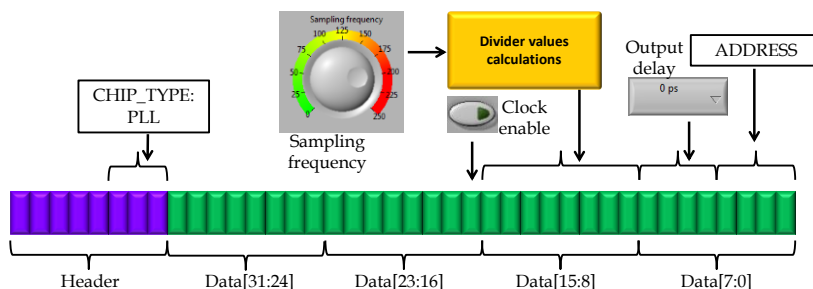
Sampling frequency
0
25
50
75
100
125
150
175
200
250

Sampling frequency

Divider values calculations

Output delay

0 ps

ADDRESS

CHIP_TYPE: PLL

Clock enable

Header

Data[31:24]

Data[23:16]

Data[15:8]

Data[7:0]